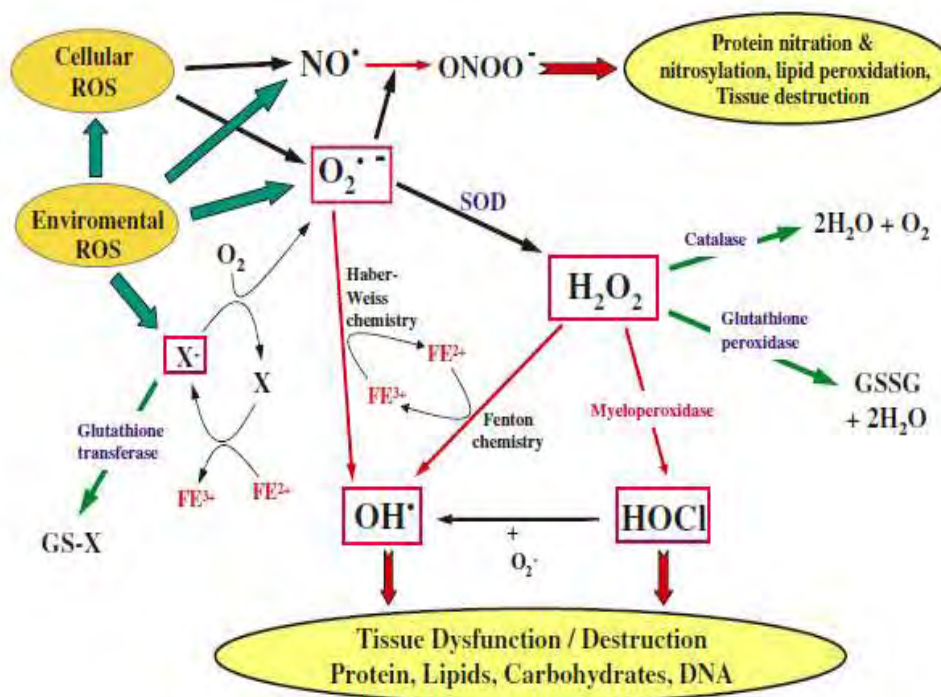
Cellular ROS

$NO^{\bullet}$

$ONOO^{-}$

Protein nitration & nitrosylation, lipid peroxidation, Tissue destruction

$O_2^{\bullet -}$

SOD

Enviromental ROS

$O_2$

$X^{\cdot}$

X

Haber-Weiss chemistry

$FE^{2+}$

$FE^{3+}$

Fenton chemistry

$H_2O_2$

Catalase

$2H_2O + O_2$

Glutathione peroxidase

GSSG $+ 2H_2O$

Myeloperoxidase

Glutathione transferase

$FE^{3+}$

$FE^{2+}$

GS-X

$OH^{\bullet}$

+

$O_2^{\cdot}$

HOCl

Tissue Dysfunction / Destruction
Protein, Lipids, Carbohydrates, DNA